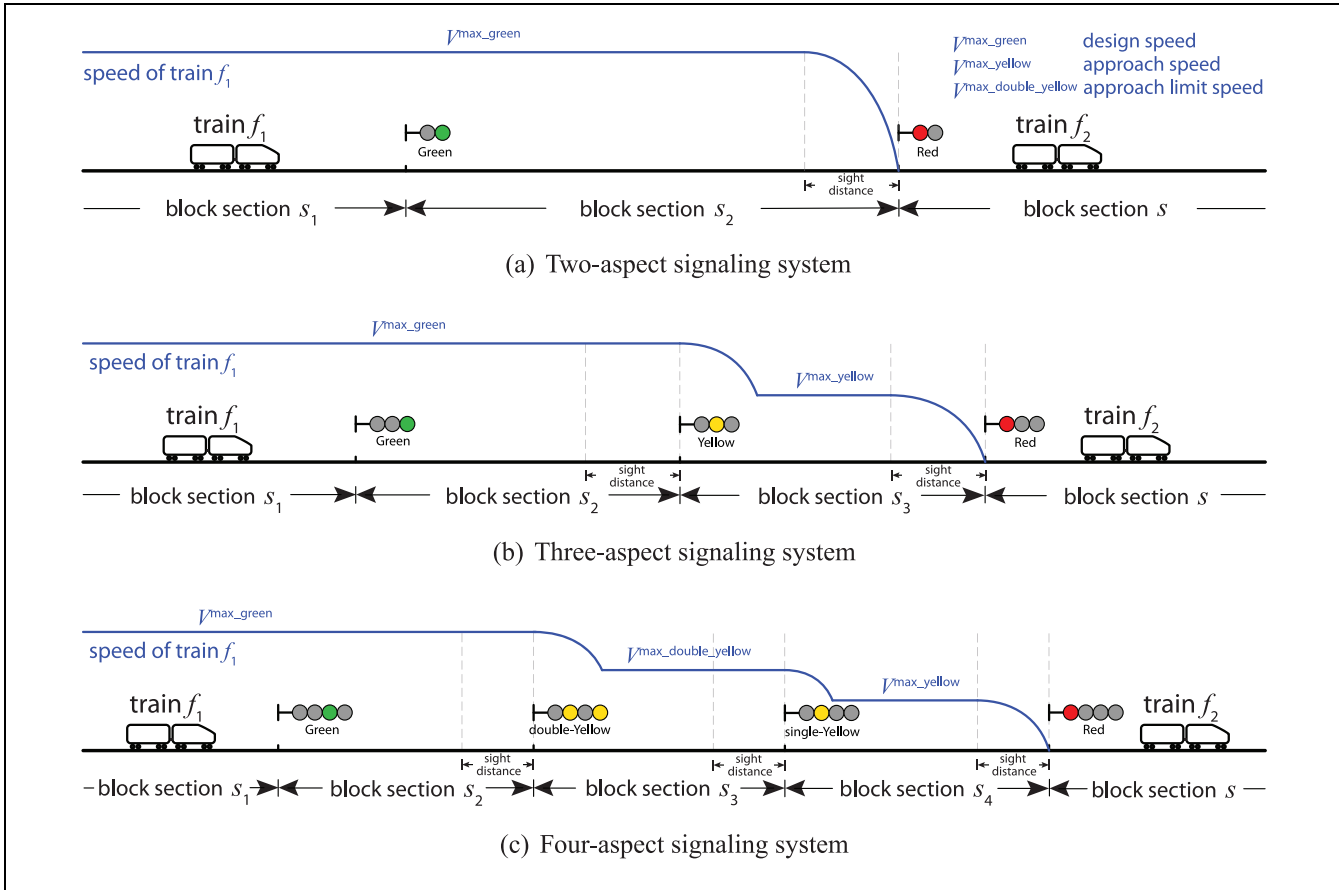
$V^{max\_green}$

speed of train $f_1$

$V^{max\_green}$ design speed
$V^{max\_yellow}$ approach speed
$V^{max\_double\_yellow}$ approach limit speed

train $f_1$

Green

sight distance

Red

train $f_2$

block section $s_1$

block section $s_2$

block section $s$

(a) Two-aspect signaling system

$V^{max\_green}$

speed of train $f_1$

$V^{max\_yellow}$

train $f_1$

Green

Yellow

Red

train $f_2$

sight distance

sight distance

block section $s_1$

block section $s_2$

block section $s_3$

block section $s$

(b) Three-aspect signaling system

$V^{max\_green}$

speed of train $f_1$

$V^{max\_double\_yellow}$

$V^{max\_yellow}$

train $f_1$

Green

double-Yellow

single-Yellow

Red

train $f_2$

sight distance

sight distance

sight distance

block section $s_1$

block section $s_2$

block section $s_3$

block section $s_4$

block section $s$

(c) Four-aspect signaling system